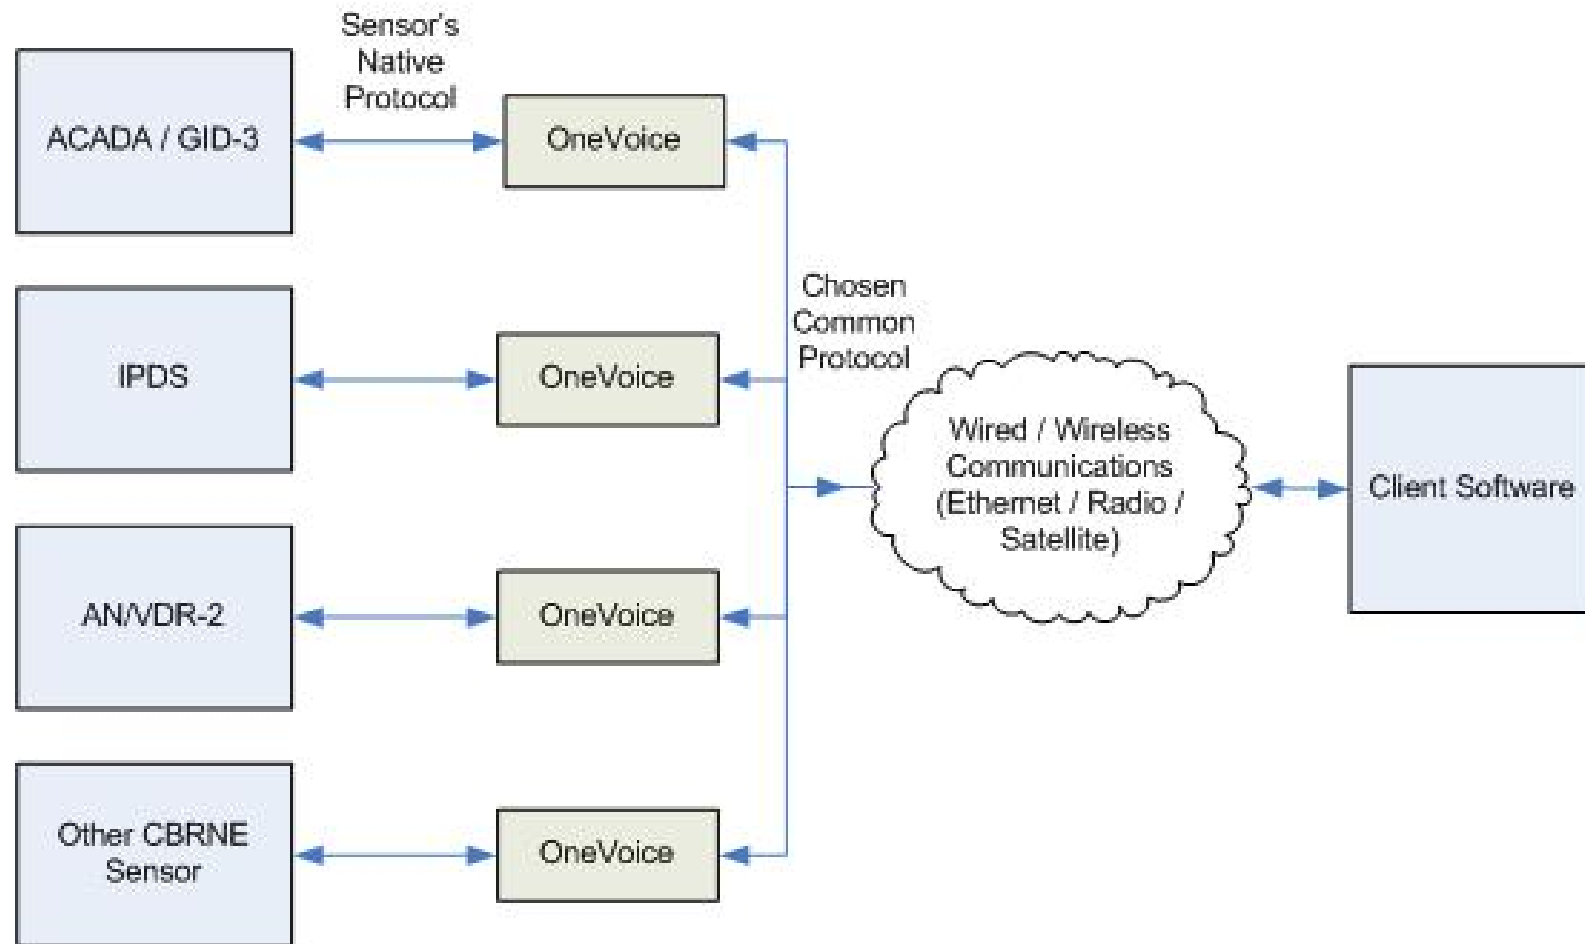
Sensor's Native Protocol

ACADA / GID-3

OneVoice

IPDS

OneVoice

AN/VDR-2

OneVoice

Other CBRNE Sensor

OneVoice

Chosen Common Protocol

Wired / Wireless Communications (Ethernet / Radio / Satellite)

Client Software